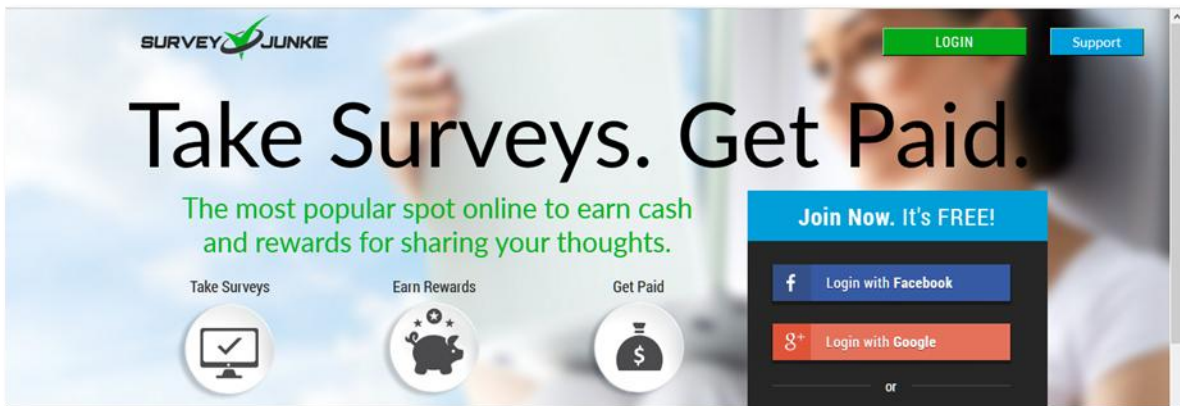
SURVEY JUNKIE

LOGIN

Support

Take Surveys. Get Paid.

The most popular spot online to earn cash and rewards for sharing your thoughts.

Take Surveys

Earn Rewards

Get Paid

$

Join Now. It's FREE!

f Login with Facebook

g+ Login with Google

or